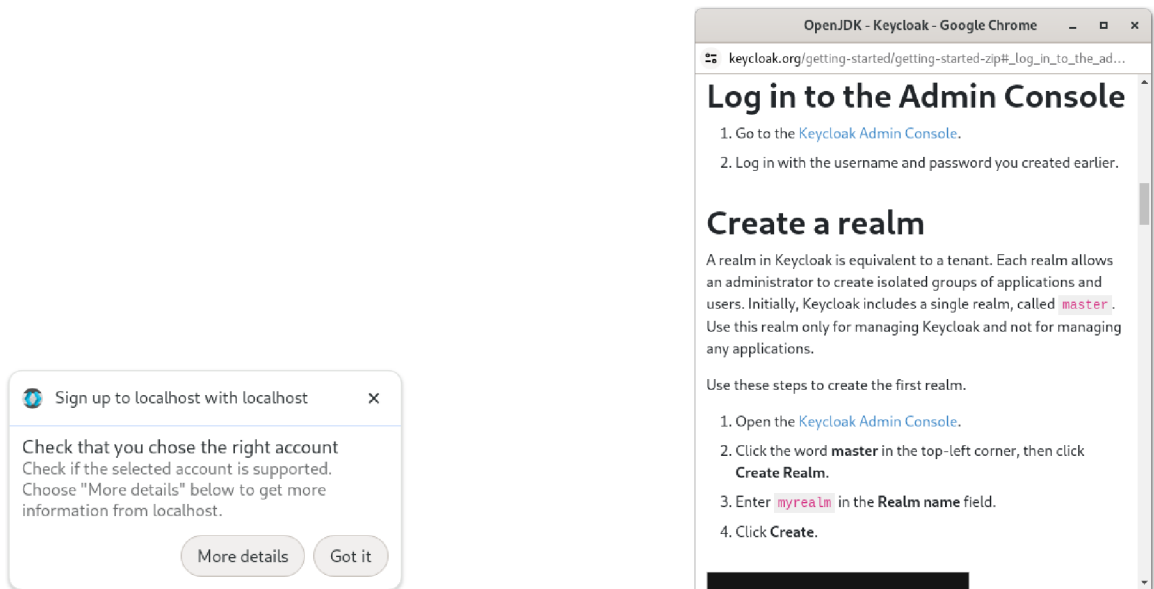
Sign up to localhost with localhost ×

Check that you chose the right account
Check if the selected account is supported. Choose "More details" below to get more information from localhost.

More details Got it

OpenJDK - Keycloak - Google Chrome

keycloak.org/getting-started/getting-started-zip#_log_in_to_the_ad…

Log in to the Admin Console

1. Go to the Keycloak Admin Console.
2. Log in with the username and password you created earlier.

Create a realm

A realm in Keycloak is equivalent to a tenant. Each realm allows an administrator to create isolated groups of applications and users. Initially, Keycloak includes a single realm, called master. Use this realm only for managing Keycloak and not for managing any applications.

Use these steps to create the first realm.

1. Open the Keycloak Admin Console.
2. Click the word **master** in the top-left corner, then click **Create Realm**.
3. Enter myrealm in the **Realm name** field.
4. Click **Create**.